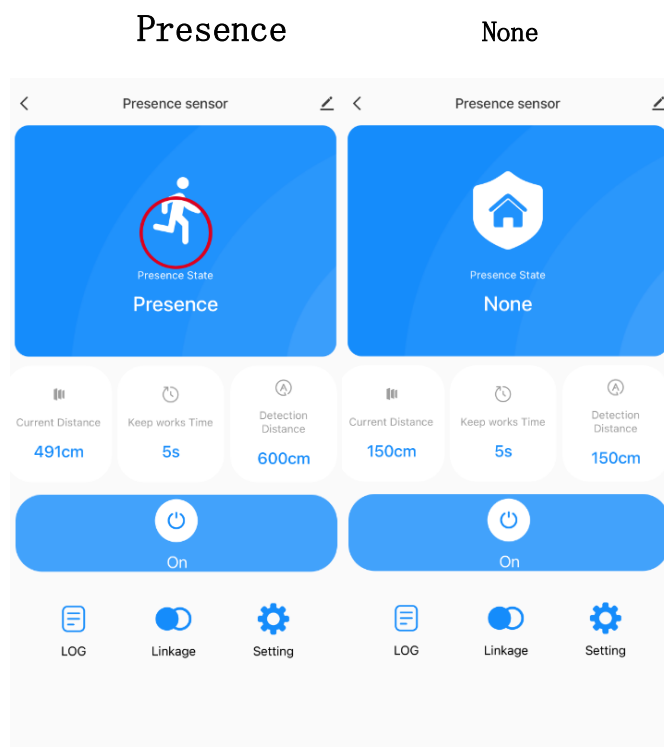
Presence

None

Presence sensor

Presence State

Presence

Current Distance
491cm

Keep works Time
5s

Detection Distance
600cm

On

LOG

Linkage

Setting

Presence sensor

Presence State

None

Current Distance
150cm

Keep works Time
5s

Detection Distance
150cm

On

LOG

Linkage

Setting